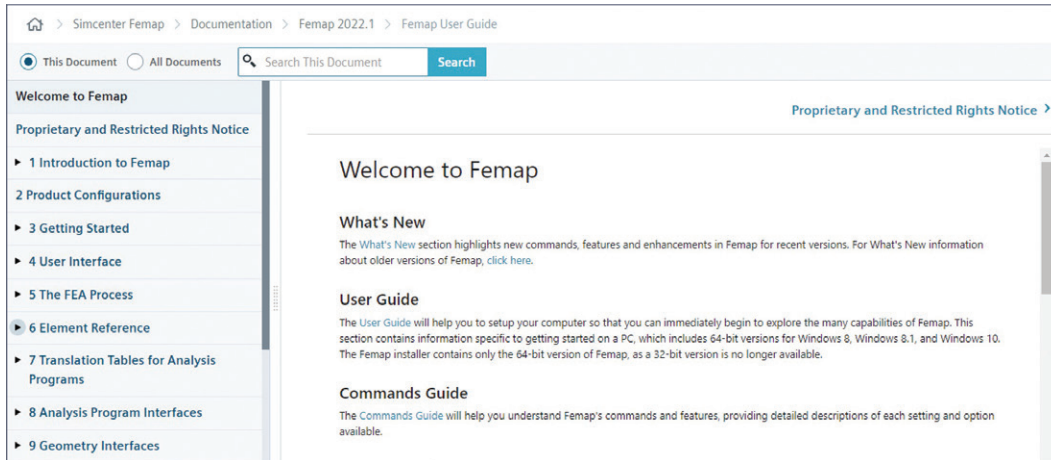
> Simcenter Femap > Documentation > Femap 2022.1 > Femap User Guide

This Document All Documents Search This Document Search

Welcome to Femap

Proprietary and Restricted Rights Notice

▸ 1 Introduction to Femap

2 Product Configurations

▸ 3 Getting Started

▸ 4 User Interface

▸ 5 The FEA Process

▸ 6 Element Reference

▸ 7 Translation Tables for Analysis Programs

▸ 8 Analysis Program Interfaces

▸ 9 Geometry Interfaces

Proprietary and Restricted Rights Notice >

Welcome to Femap

What's New

The What's New section highlights new commands, features and enhancements in Femap for recent versions. For What's New information about older versions of Femap, click here.

User Guide

The User Guide will help you to setup your computer so that you can immediately begin to explore the many capabilities of Femap. This section contains information specific to getting started on a PC, which includes 64-bit versions for Windows 8, Windows 8.1, and Windows 10. The Femap installer contains only the 64-bit version of Femap, as a 32-bit version is no longer available.

Commands Guide

The Commands Guide will help you understand Femap's commands and features, providing detailed descriptions of each setting and option available.